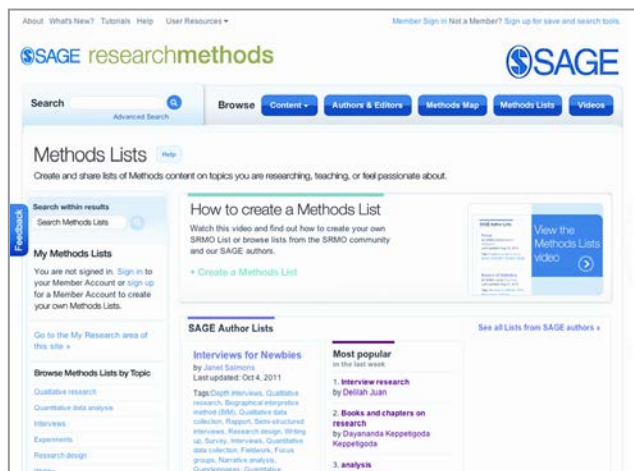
About What's New? Tutorials Help User Resources ▾

Member Sign in Not a Member? Sign up for save and search tools

SSAGE researchmethods

SSAGE

Search

Advanced Search

Browse Content ▾ Authors & Editors Methods Map Methods Lists Videos

Methods Lists Help

Create and share lists of Methods content on topics you are researching, teaching, or feel passionate about.

Feedback

Search within results

Search Methods Lists

My Methods Lists

You are not signed in. Sign in to your Member Account or sign up for a Member Account to create your own Methods Lists.

Go to the My Research area of this site »

Browse Methods Lists by Topic

Qualitative research

Quantitative data analysis

Interviews

Experiments

Research design

How to create a Methods List

Watch this video and find out how to create your own SRMO List or browse lists from the SRMO community and our SAGE authors.

+ Create a Methods List

View the Methods Lists video

SAGE Author Lists

See all Lists from SAGE authors »

Interviews for Newbies

by Janet Salmons

Last updated: Oct 4, 2011

Tags: Depth interviews, Qualitative research, Biographical interpretive method (BIM), Qualitative data collection, Rapport, Semi-structured interviews, Research design, Writing up, Survey, Interviews, Quantitative data collection, Fieldwork, Focus groups, Narrative analysis, Questionnaires, Quantitative

Most popular

in the last week

1. Interview research

by Delilah Juan

2. Books and chapters on research

by Dayananda Keppetigoda Keppetigoda

3. analysis